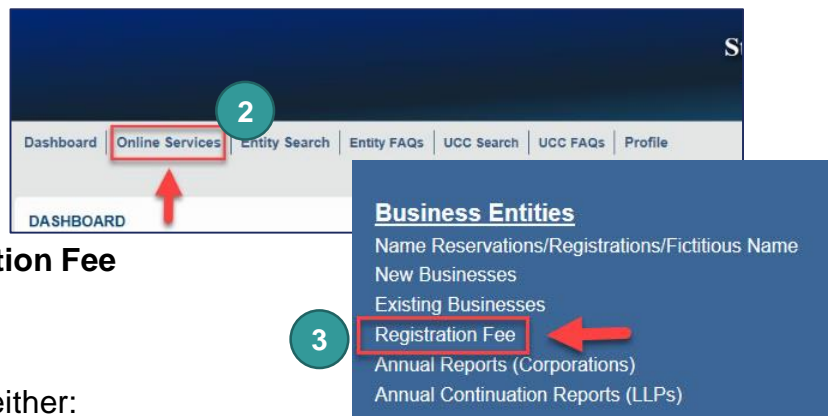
S

2

Dashboard | Online Services | Entity Search | Entity FAQs | UCC Search | UCC FAQs | Profile

DASHBOARD

tion Fee

either:

Business Entities

Name Reservations/Registrations/Fictitious Name

New Businesses

Existing Businesses

3

Registration Fee

Annual Reports (Corporations)

Annual Continuation Reports (LLPs)